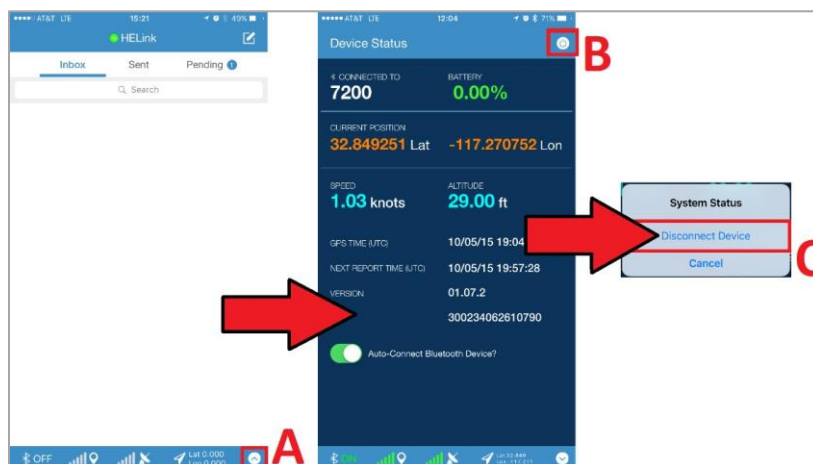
•••••• AT&T LTE 15:21 49%
HELink
Inbox
Sent
Pending 1
Search
OFF
Lat 0.000
Lon 0.000
A

••••• AT&T LTE 12:04 71%
Device Status
B
CONNECTED TO
7200
BATTERY
0.00%
CURRENT POSITION
32.849251 Lat
-117.270752 Lon
SPEED
1.03 knots
ALTITUDE
29.00 ft
GPS TIME (UTC)
10/05/15 19:04
NEXT REPORT TIME (UTC)
10/05/15 19:57:28
VERSION
01.07.2
300234062610790
Auto-Connect Bluetooth Device?
ON
Lat 32.849
Lon -117.270

System Status
Disconnect Device
Cancel
C